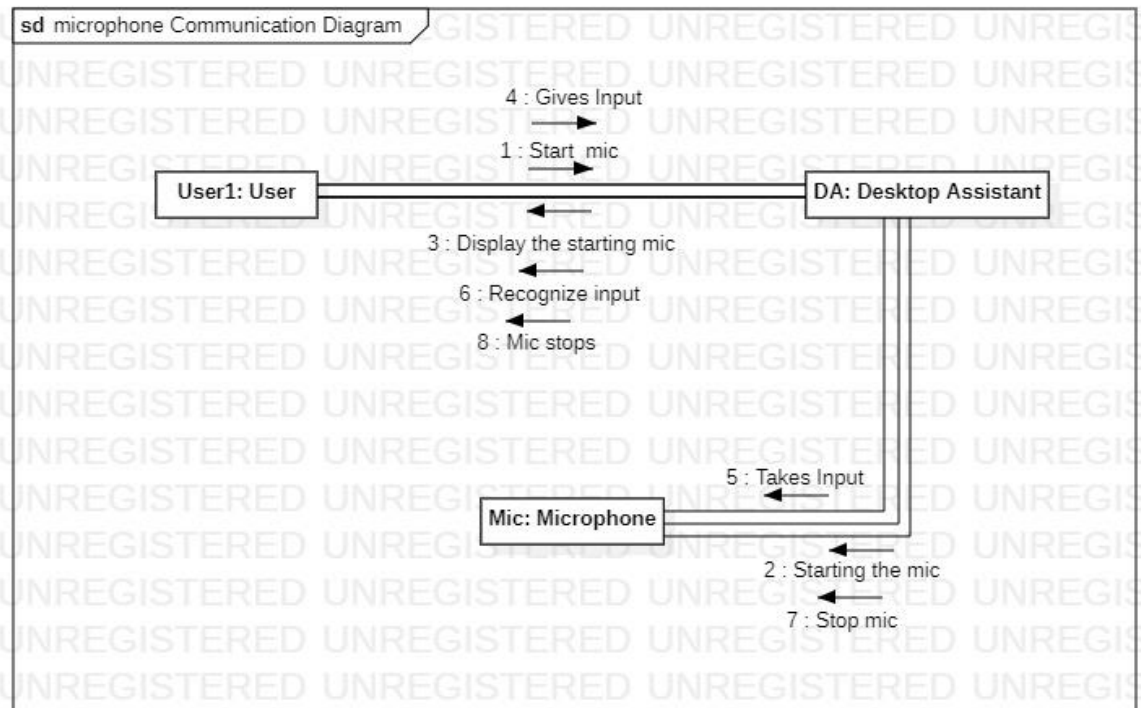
sd microphone Communication Diagram

4 : Gives Input

1 : Start mic

User1: User

DA: Desktop Assistant

3 : Display the starting mic

6 : Recognize input

8 : Mic stops

5 : Takes Input

Mic: Microphone

2 : Starting the mic

7 : Stop mic

UNREGISTERED UNREGISTERED UNREGISTERED UNREGISTERED